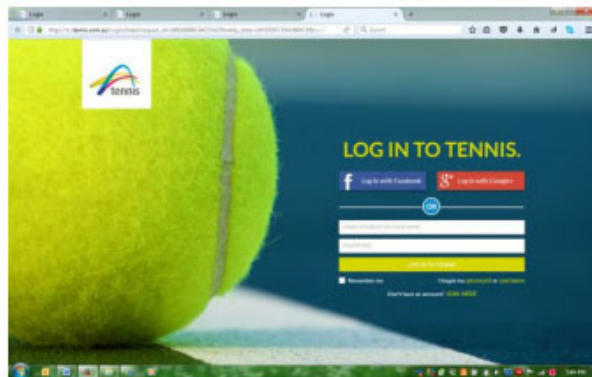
Login | Login | Login | Login

https://tennis.com.au/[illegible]

Search

tennis

LOG IN TO TENNIS.

Log in with Facebook

Log in with Google+

OR

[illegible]

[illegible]

LOG IN TO TENNIS

Remember me

I forgot my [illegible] or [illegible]

Don't have an account? JOIN HERE